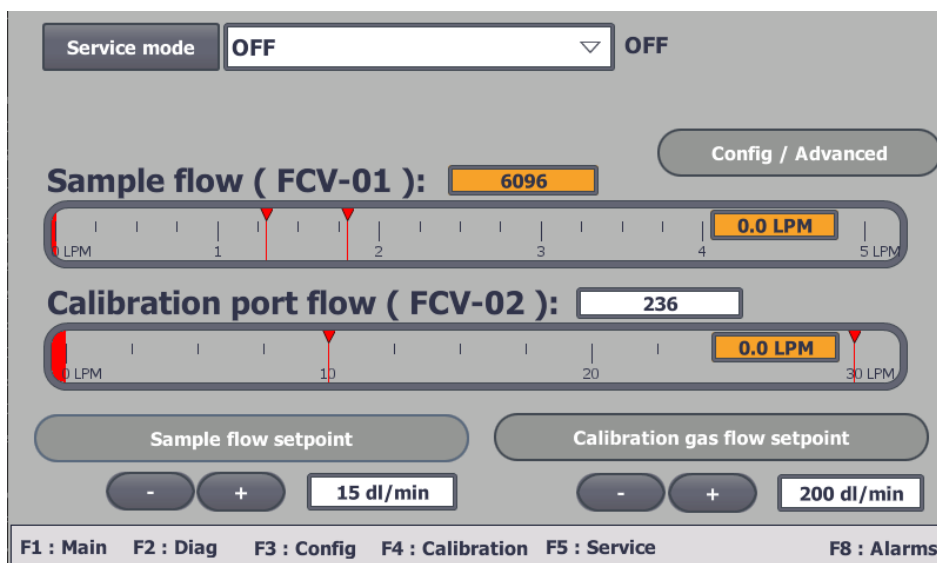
Service mode OFF OFF

Config / Advanced

Sample flow ( FCV-01 ): 6096

0.0 LPM

0 LPM 1 2 3 4 5 LPM

Calibration port flow ( FCV-02 ): 236

0.0 LPM

0 LPM 10 20 30 LPM

Sample flow setpoint

Calibration gas flow setpoint

- + 15 dl/min

- + 200 dl/min

F1 : Main F2 : Diag F3 : Config F4 : Calibration F5 : Service F8 : Alarms